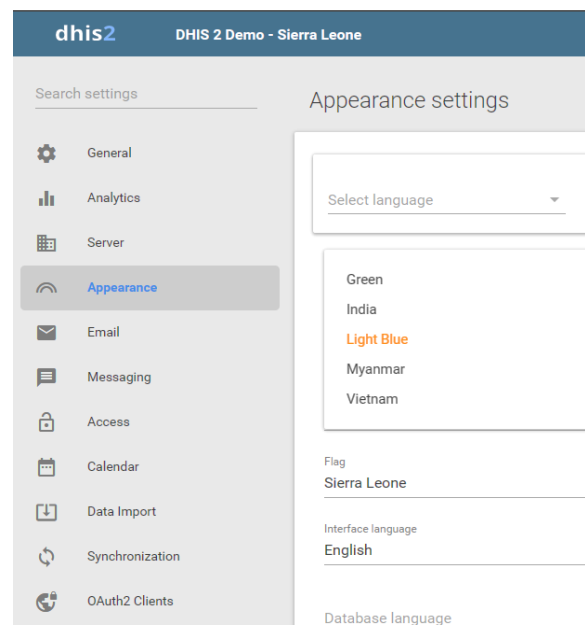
dhis2 DHIS 2 Demo - Sierra Leone

Search settings

General
Analytics
Server
Appearance
Email
Messaging
Access
Calendar
Data Import
Synchronization
OAuth2 Clients

Appearance settings

Select language

Green
India
Light Blue
Myanmar
Vietnam

Flag
Sierra Leone

Interface language
English

Database language